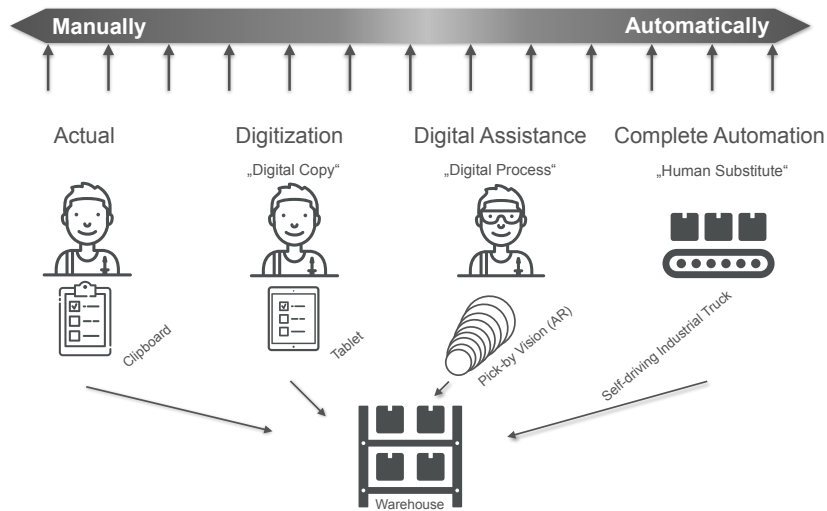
Manually

Automatically

Actual

Digitization

„Digital Copy“

Digital Assistance

„Digital Process“

Complete Automation

„Human Substitute“

Clipboard

Tablet

Pick-by Vision (AR)

Self-driving Industrial Truck

Warehouse